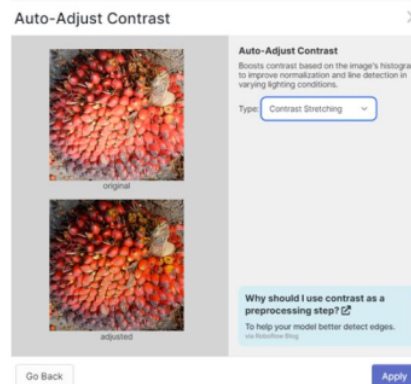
Auto-Adjust Contrast

original

adjusted

Auto-Adjust Contrast

Boosts contrast based on the image's histogra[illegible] to improve normalization and line detection in varying lighting conditions.

Type: Contrast Stretching

Why should I use contrast as a preprocessing step?

To help your model better detect edges.

via Roboflow Blog

Go Back

Apply